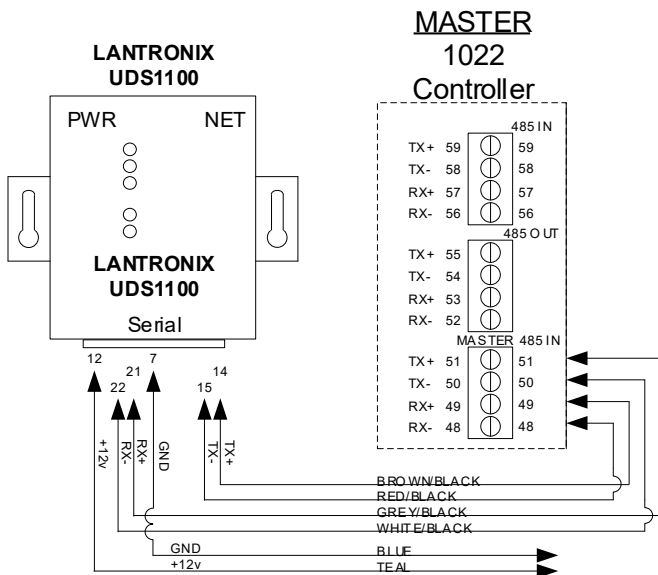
MASTER
1022
Controller

LANTRONIX
UDS1100

PWR NET

LANTRONIX
UDS1100

Serial

485 IN
TX+ 59 59
TX- 58 58
RX+ 57 57
RX- 56 56

485 OUT
TX+ 55
TX- 54
RX+ 53
RX- 52

MASTER 485 IN
TX+ 51 51
TX- 50 50
RX+ 49 49
RX- 48 48

12 22 21 7 15 14

+12v RX- RX+ GND TX- TX+

BROWN/BLACK
RED/BLACK
GREY/BLACK
WHITE/BLACK
GND BLUE
+12v TEAL